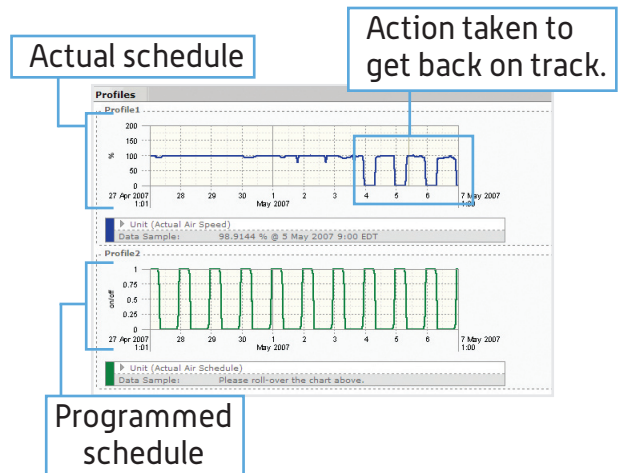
Actual schedule

Action taken to get back on track.

Profiles

Profile1

200
150
100
50
0

%

27 Apr 2007 1:01
28
29
30
1 May 2007
2
3
4
5
6
7 May 2007 1:00

▶ Unit (Actual Air Speed)
Data Sample: 98.9144 % @ 5 May 2007 9:00 EDT

Profile2

1
0.75
0.5
0.25
0

on/off

27 Apr 2007 1:01
28
29
30
1 May 2007
2
3
4
5
6
7 May 2007 1:00

▶ Unit (Actual Air Schedule)
Data Sample: Please roll-over the chart above.

Programmed schedule